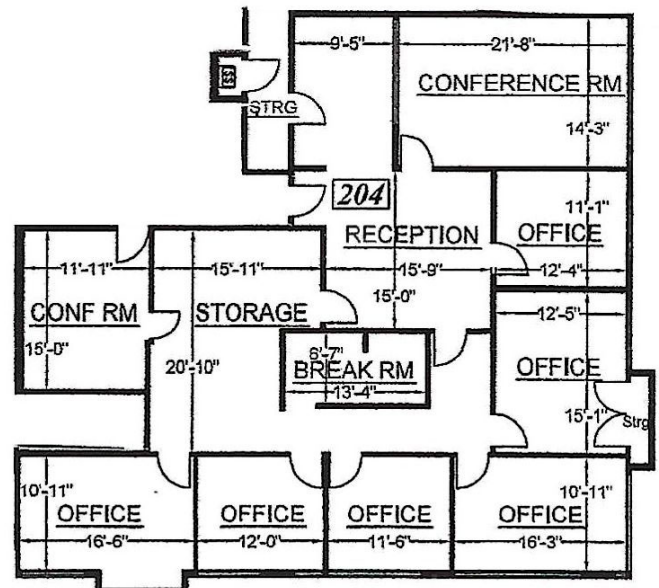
9'-5"
21'-8"
CONFERENCE RM
14'-3"
STRG
204
RECEPTION
11'-1"
OFFICE
11'-11"
15'-11"
15'-9"
12'-4"
15'-0"
CONF RM
STORAGE
12'-5"
15'-0"
6'-7"
BREAK RM
20'-10"
OFFICE
13'-4"
15'-1"
Strg
10'-11"
10'-11"
OFFICE
OFFICE
OFFICE
OFFICE
16'-6"
12'-0"
11'-6"
16'-3"